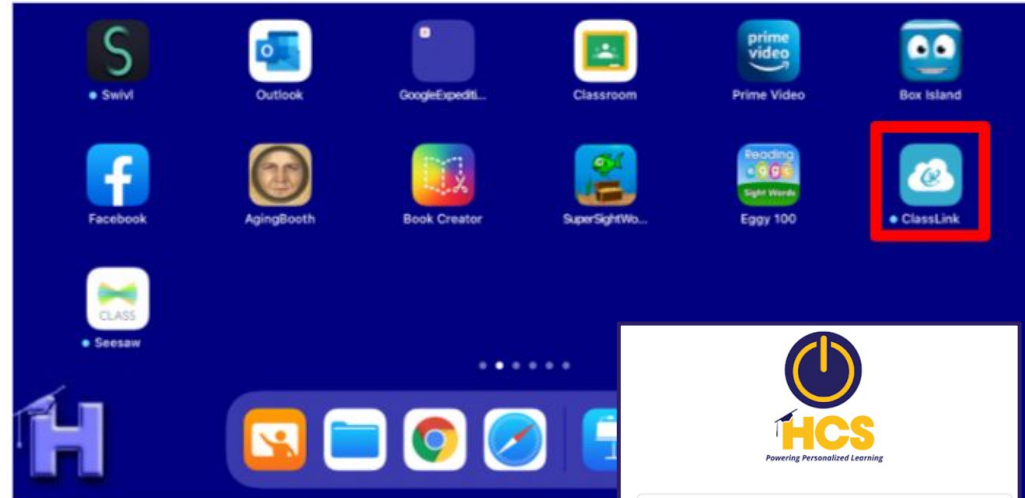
Swivl
Outlook
GoogleExpediti...
Classroom
prime video
Prime Video
Box Island
Facebook
AgingBooth
Book Creator
SuperSightWo...
Reading eggs Sight Words
Eggy 100
ClassLink
CLASS
Seesaw
H
HCS
Powering Personalized Learning